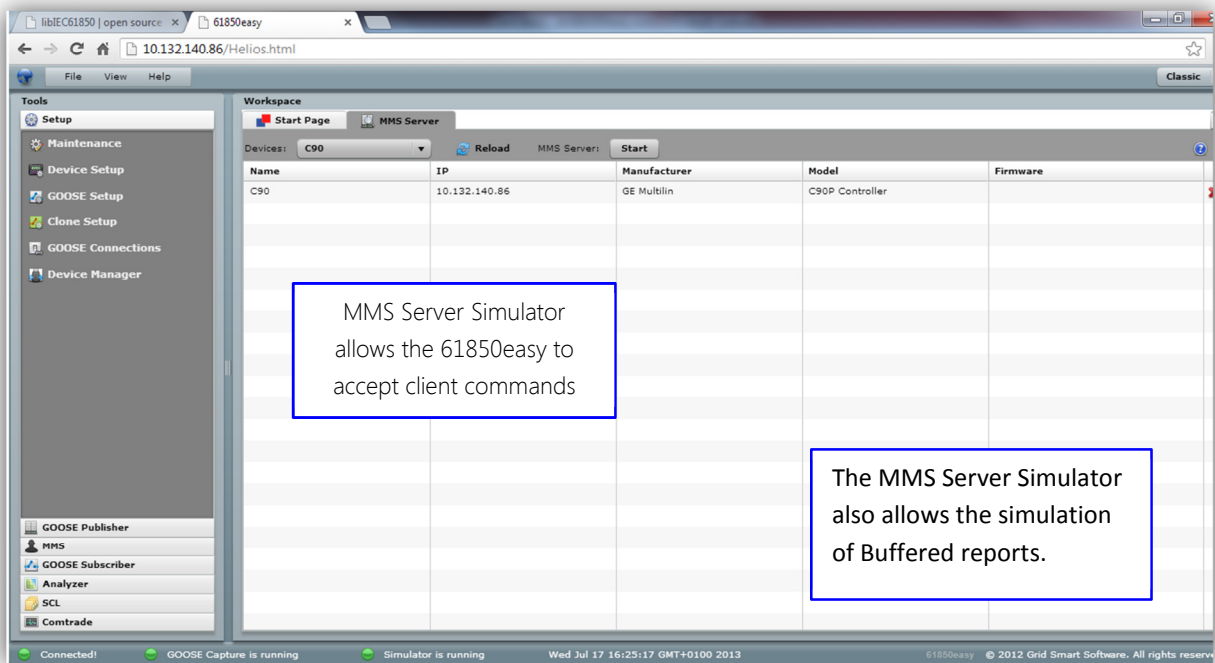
libIEC61850 | open source ×
61850easy ×
10.132.140.86/Helios.html

File View Help
Classic

Tools
Setup
Maintenance
Device Setup
GOOSE Setup
Clone Setup
GOOSE Connections
Device Manager

Workspace
Start Page
MMS Server

Devices: C90
Reload
MMS Server:
Start

| Name | IP | Manufacturer | Model | Firmware |
|---|---|---|---|---|
| C90 | 10.132.140.86 | GE Multilin | C90P Controller | |

MMS Server Simulator allows the 61850easy to accept client commands

The MMS Server Simulator also allows the simulation of Buffered reports.

GOOSE Publisher
MMS
GOOSE Subscriber
Analyzer
SCL
Comtrade

Connected!
GOOSE Capture is running
Simulator is running
Wed Jul 17 16:25:17 GMT+0100 2013
61850easy © 2012 Grid Smart Software. All rights reserve